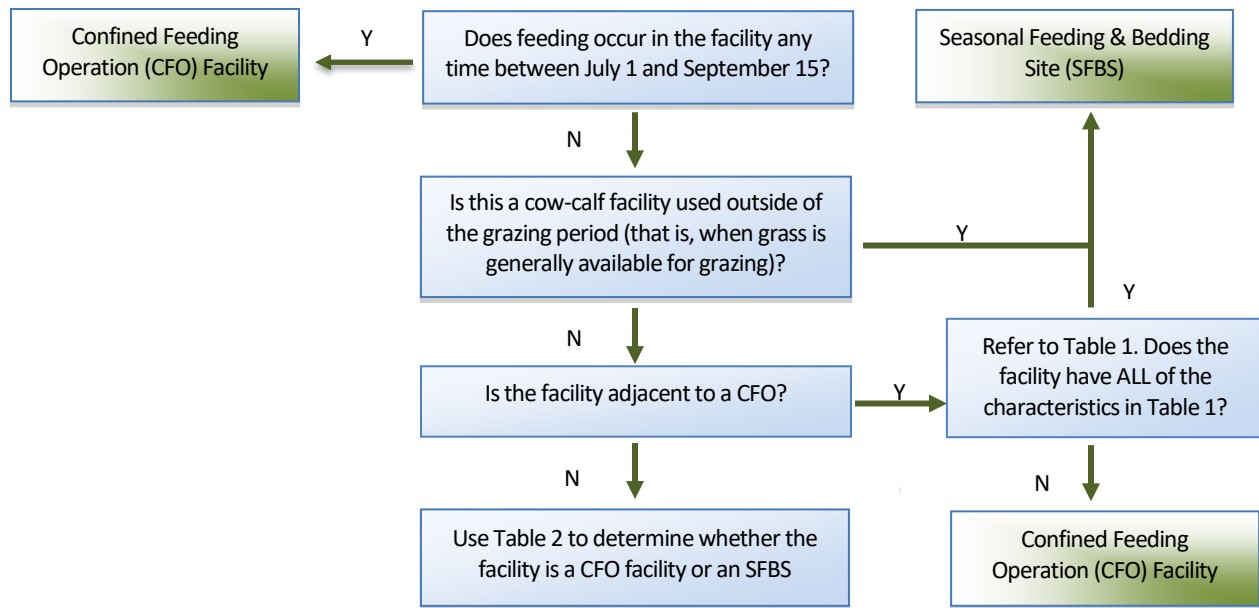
Confined Feeding Operation (CFO) Facility

Y

Does feeding occur in the facility any time between July 1 and September 15?

Seasonal Feeding & Bedding Site (SFBS)

N

Is this a cow-calf facility used outside of the grazing period (that is, when grass is generally available for grazing)?

Y

Y

N

Refer to Table 1. Does the facility have ALL of the characteristics in Table 1?

Is the facility adjacent to a CFO?

Y

N

N

Use Table 2 to determine whether the facility is a CFO facility or an SFBS

Confined Feeding Operation (CFO) Facility